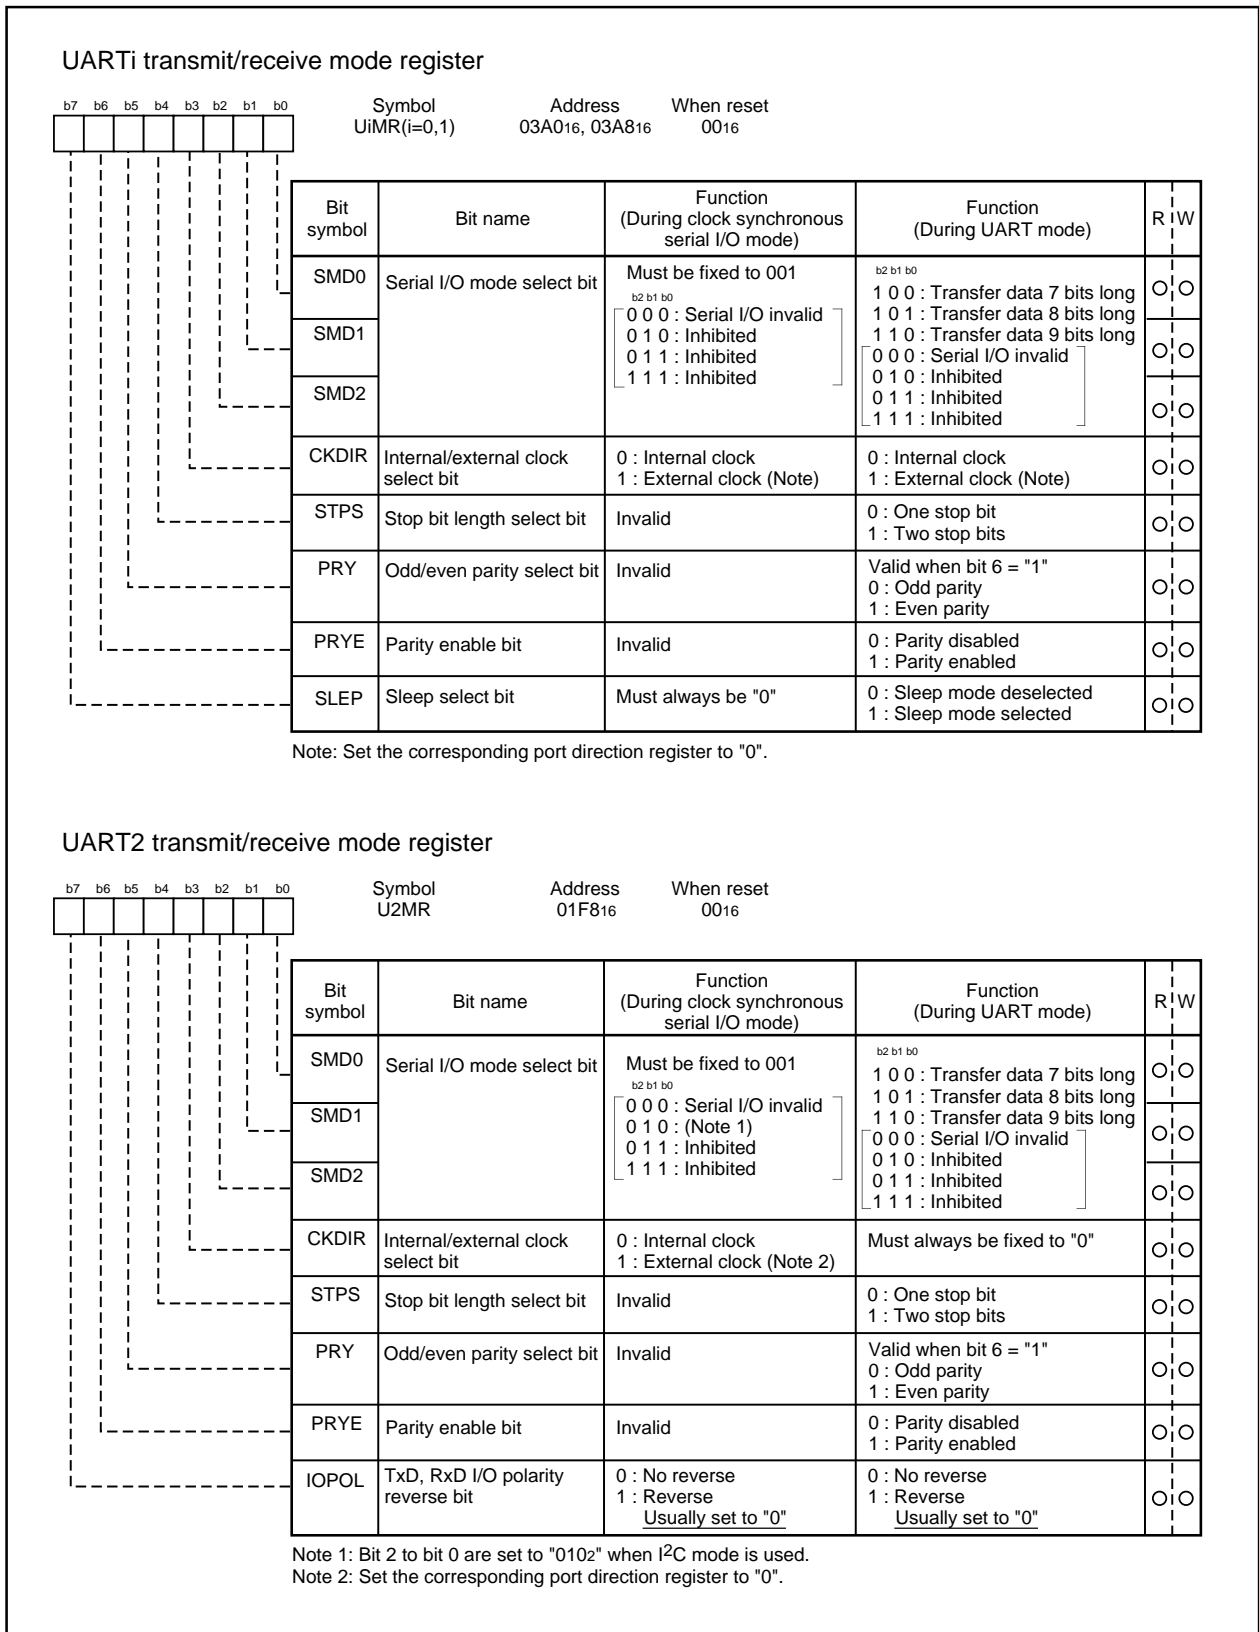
UARTi transmit/receive mode register

b7 b6 b5 b4 b3 b2 b1 b0

Symbol UiMR(i=0,1)    Address 03A0$_{16}$, 03A8$_{16}$    When reset 00$_{16}$

| Bit symbol | Bit name | Function (During clock synchronous serial I/O mode) | Function (During UART mode) | R | W |
|---|---|---|---|---|---|
| SMD0 | Serial I/O mode select bit | Must be fixed to 001 b2 b1 b0 0 0 0 : Serial I/O invalid 0 1 0 : Inhibited 0 1 1 : Inhibited 1 1 1 : Inhibited | b2 b1 b0 1 0 0 : Transfer data 7 bits long 1 0 1 : Transfer data 8 bits long 1 1 0 : Transfer data 9 bits long 0 0 0 : Serial I/O invalid 0 1 0 : Inhibited 0 1 1 : Inhibited 1 1 1 : Inhibited | O | O |
| SMD1 | | | | O | O |
| SMD2 | | | | O | O |
| CKDIR | Internal/external clock select bit | 0 : Internal clock 1 : External clock (Note) | 0 : Internal clock 1 : External clock (Note) | O | O |
| STPS | Stop bit length select bit | Invalid | 0 : One stop bit 1 : Two stop bits | O | O |
| PRY | Odd/even parity select bit | Invalid | Valid when bit 6 = "1" 0 : Odd parity 1 : Even parity | O | O |
| PRYE | Parity enable bit | Invalid | 0 : Parity disabled 1 : Parity enabled | O | O |
| SLEP | Sleep select bit | Must always be "0" | 0 : Sleep mode deselected 1 : Sleep mode selected | O | O |

Note: Set the corresponding port direction register to "0".

UART2 transmit/receive mode register

b7 b6 b5 b4 b3 b2 b1 b0

Symbol U2MR    Address 01F8$_{16}$    When reset 00$_{16}$

| Bit symbol | Bit name | Function (During clock synchronous serial I/O mode) | Function (During UART mode) | R | W |
|---|---|---|---|---|---|
| SMD0 | Serial I/O mode select bit | Must be fixed to 001 b2 b1 b0 0 0 0 : Serial I/O invalid 0 1 0 : (Note 1) 0 1 1 : Inhibited 1 1 1 : Inhibited | b2 b1 b0 1 0 0 : Transfer data 7 bits long 1 0 1 : Transfer data 8 bits long 1 1 0 : Transfer data 9 bits long 0 0 0 : Serial I/O invalid 0 1 0 : Inhibited 0 1 1 : Inhibited 1 1 1 : Inhibited | O | O |
| SMD1 | | | | O | O |
| SMD2 | | | | O | O |
| CKDIR | Internal/external clock select bit | 0 : Internal clock 1 : External clock (Note 2) | Must always be fixed to "0" | O | O |
| STPS | Stop bit length select bit | Invalid | 0 : One stop bit 1 : Two stop bits | O | O |
| PRY | Odd/even parity select bit | Invalid | Valid when bit 6 = "1" 0 : Odd parity 1 : Even parity | O | O |
| PRYE | Parity enable bit | Invalid | 0 : Parity disabled 1 : Parity enabled | O | O |
| IOPOL | TxD, RxD I/O polarity reverse bit | 0 : No reverse 1 : Reverse Usually set to "0" | 0 : No reverse 1 : Reverse Usually set to "0" | O | O |

Note 1: Bit 2 to bit 0 are set to "010$_2$" when $I^2C$ mode is used.
Note 2: Set the corresponding port direction register to "0".